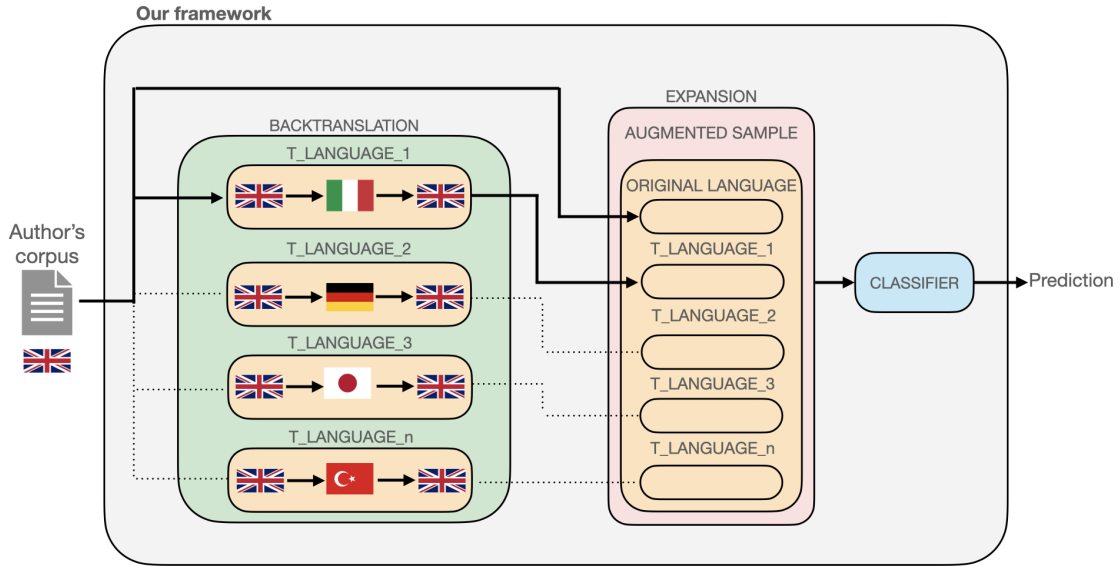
Our framework

Author's corpus

BACKTRANSLATION

T_LANGUAGE_1

T_LANGUAGE_2

T_LANGUAGE_3

T_LANGUAGE_n

EXPANSION

AUGMENTED SAMPLE

ORIGINAL LANGUAGE

T_LANGUAGE_1

T_LANGUAGE_2

T_LANGUAGE_3

T_LANGUAGE_n

CLASSIFIER

Prediction